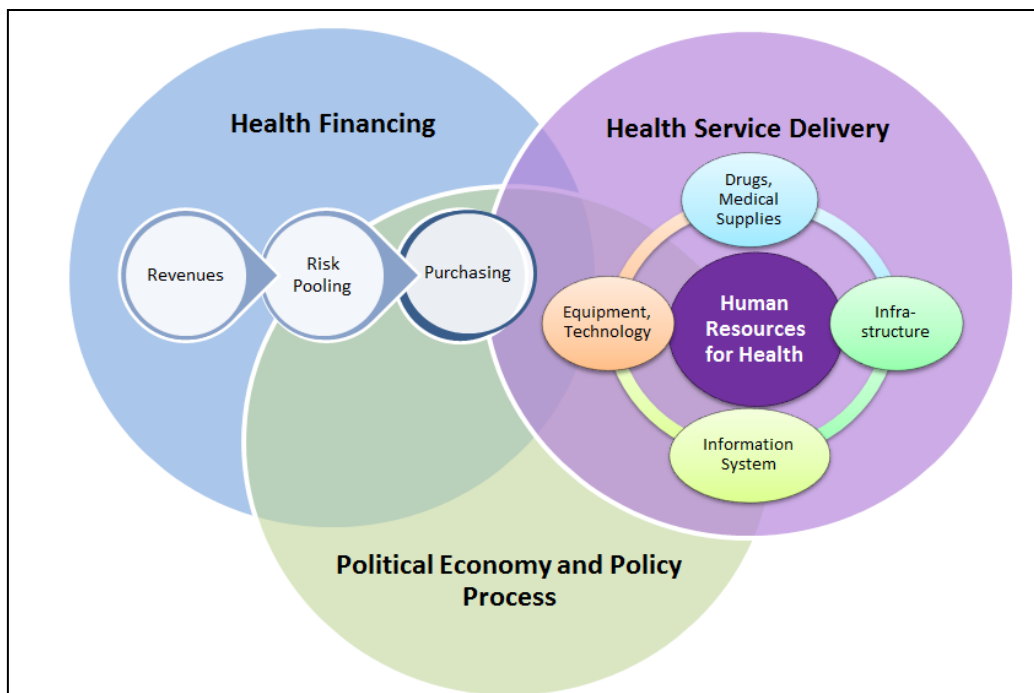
Health Financing

Health Service Delivery

Revenues

Risk Pooling

Purchasing

Drugs, Medical Supplies

Equipment, Technology

Human Resources for Health

Infra-structure

Information System

Political Economy and Policy Process